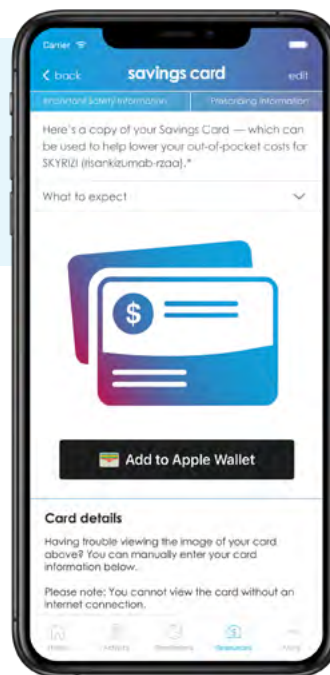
Carrier

< back

savings card

edit

Important Safety Information

Prescribing Information

Here's a copy of your Savings Card — which can be used to help lower your out-of-pocket costs for SKYRIZI (risankizumab-rzaa).*

What to expect

$

Add to Apple Wallet

Card details

Having trouble viewing the image of your card above? You can manually enter your card information below.

Please note: You cannot view the card without an internet connection.

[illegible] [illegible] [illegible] Resources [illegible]